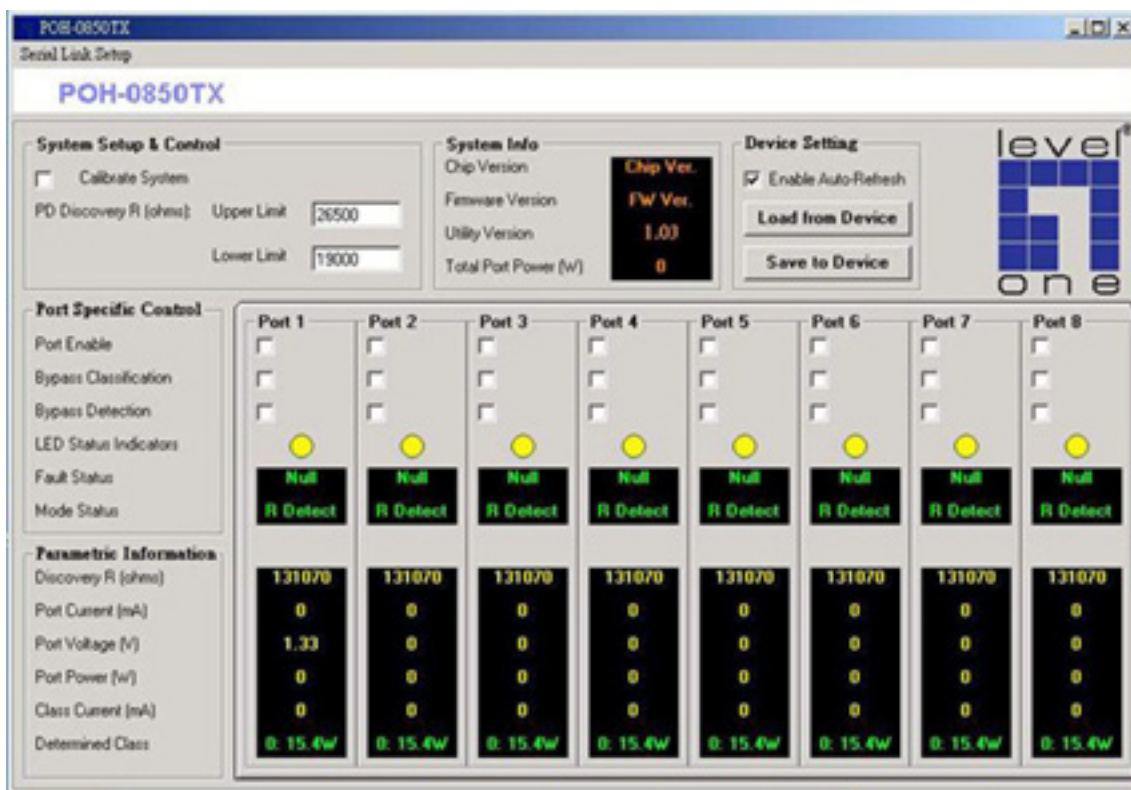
POH-0850TX
Serial Link Setup

POH-0850TX

System Setup & Control
Calibrate System
PD Discovery R (ohms): Upper Limit 26500
Lower Limit 19000

System Info
Chip Version Chip Ver.
Firmware Version FW Ver.
Utility Version 1.03
Total Port Power (W) 0

Device Setting
Enable Auto-Refresh
Load from Device
Save to Device

level one

Port Specific Control
Port Enable
Bypass Classification
Bypass Detection
LED Status Indicators
Fault Status
Mode Status

Parametric Information
Discovery R (ohms)
Port Current (mA)
Port Voltage (V)
Port Power (W)
Class Current (mA)
Determined Class

| Port 1 | Port 2 | Port 3 | Port 4 | Port 5 | Port 6 | Port 7 | Port 8 |
|---|---|---|---|---|---|---|---|
| Null | Null | Null | Null | Null | Null | Null | Null |
| R Detect | R Detect | R Detect | R Detect | R Detect | R Detect | R Detect | R Detect |
| 131070 | 131070 | 131070 | 131070 | 131070 | 131070 | 131070 | 131070 |
| 0 | 0 | 0 | 0 | 0 | 0 | 0 | 0 |
| 1.33 | 0 | 0 | 0 | 0 | 0 | 0 | 0 |
| 0 | 0 | 0 | 0 | 0 | 0 | 0 | 0 |
| 0 | 0 | 0 | 0 | 0 | 0 | 0 | 0 |
| 0: 15.4W | 0: 15.4W | 0: 15.4W | 0: 15.4W | 0: 15.4W | 0: 15.4W | 0: 15.4W | 0: 15.4W |